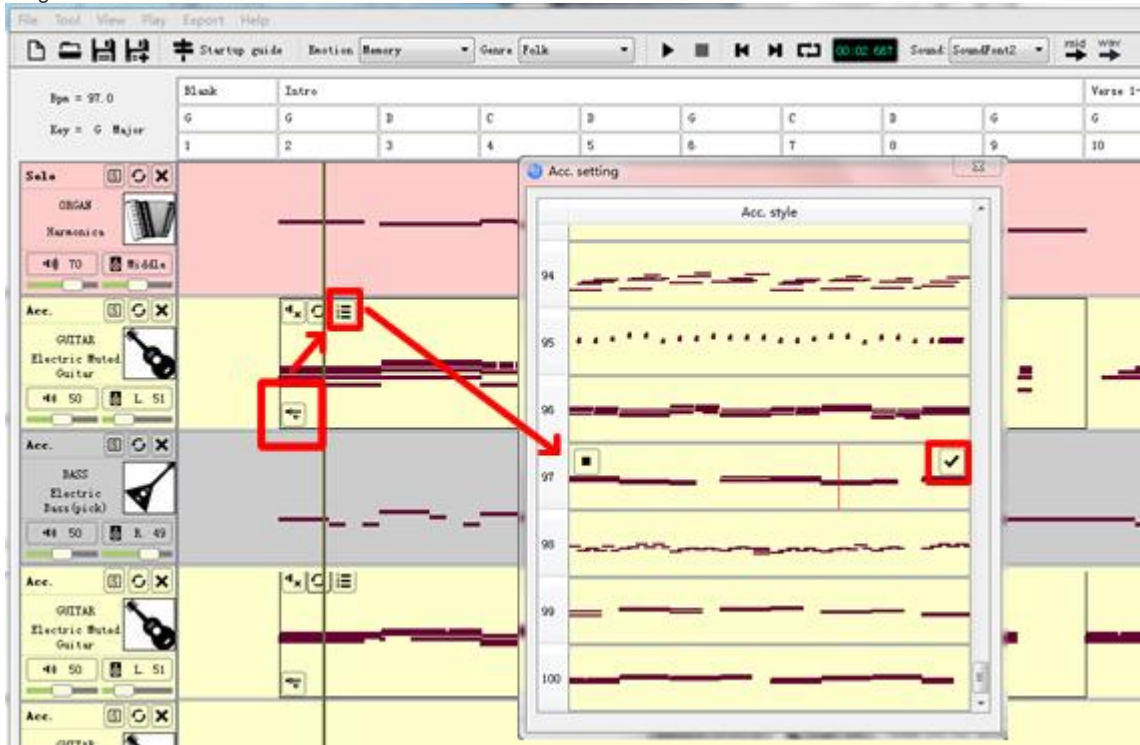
File Tool View Play Export Help

Startup guide Emotion Memory Genre Folk 00:02.667 Sound SoundFont2 mid wav

Bpm = 97.0
Key = G Major

| Blank | Intro | | | | | | | | Verse 1- |
|---|---|---|---|---|---|---|---|---|---|
| G | G | D | C | D | G | C | D | G | G |
| 1 | 2 | 3 | 4 | 5 | 6 | 7 | 8 | 9 | 10 |

Solo
ORGAN
Harmonica
70 Middle

Acc.
GUITAR
Electric Muted Guitar
50 L 51

Acc.
BASS
Electric Bass(pick)
50 R 49

Acc.
GUITAR
Electric Muted Guitar
50 L 51

Acc.
GUITAR

Acc. setting
Acc. style
94
95
96
97
98
99
100